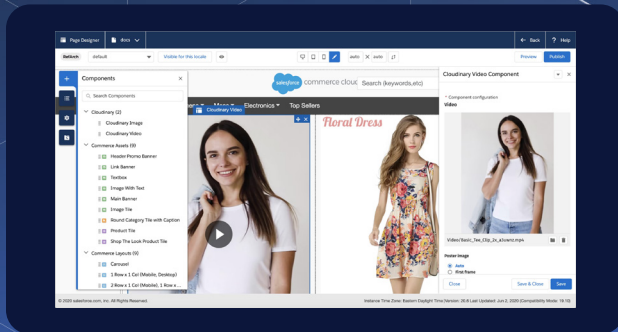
Page Designer
Back
Help
default
Visible for this locale
Preview
Publish
Components
Search Components
Cloudinary (2)
Cloudinary Image
Cloudinary Video
Commerce Assets (10)
Header Promo Banner
Link Banner
Textbox
Image With Text
Main Banner
Image Tile
Round Category Tile with Caption
Product Tile
Shop The Look Product Tile
Commerce Layouts (9)
Carousel
1 Row x 1 Col (Mobile, Desktop)
2 Row x 1 Col (Mobile), 1 Row x
salesforce commerce cloud
Search (keywords,etc)
Electronics
Top Sellers
Cloudinary Video
Floral Dress
Cloudinary Video Component
Component configuration
Video
Video/Basic_Tee_Clip_2x_a3vamz.mp4
Poster image
Auto
First frame
Close
Save & Close
Save
© 2020 salesforce.com, inc. All Rights Reserved.
Instance Time Zone: Eastern Daylight Time